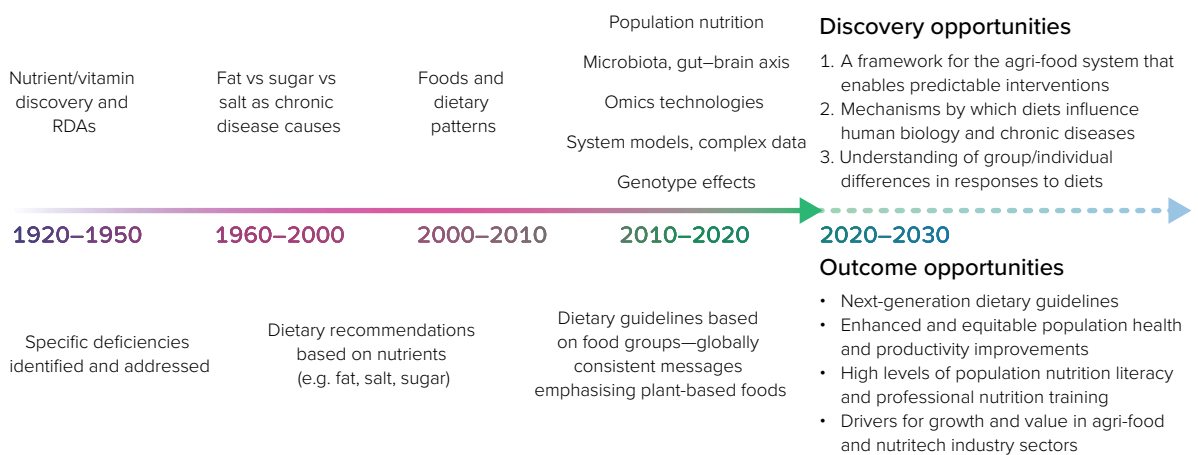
Nutrient/vitamin discovery and RDAs

Fat vs sugar vs salt as chronic disease causes

Foods and dietary patterns

Population nutrition

Microbiota, gut–brain axis

Omics technologies

System models, complex data

Genotype effects

Discovery opportunities

1. A framework for the agri-food system that enables predictable interventions
2. Mechanisms by which diets influence human biology and chronic diseases
3. Understanding of group/individual differences in responses to diets

1920–1950

1960–2000

2000–2010

2010–2020

2020–2030

Specific deficiencies identified and addressed

Dietary recommendations based on nutrients (e.g. fat, salt, sugar)

Dietary guidelines based on food groups—globally consistent messages emphasising plant-based foods

Outcome opportunities

• Next-generation dietary guidelines
• Enhanced and equitable population health and productivity improvements
• High levels of population nutrition literacy and professional nutrition training
• Drivers for growth and value in agri-food and nutritech industry sectors